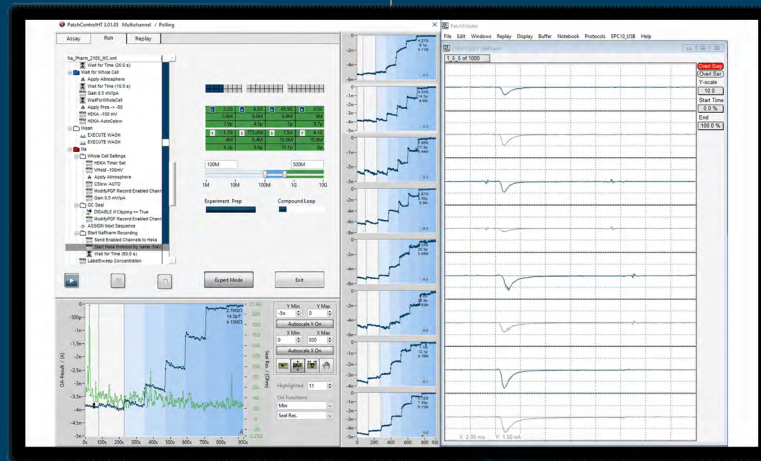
IPatchControlHT 3.01.05 Multichannel / Polling

Assay Run Replay

Na_Pharm_2105_WC.xml
Wait for Time (20.0 s)
Wait for Whole Cell
Apply Atmosphere
Wait for Time (10.0 s)
Gain 0.5 mV/pA
WaitForWholeCell
Apply Press -> -50
HEKA -100 mV
HEKA AutoCslow
Wash
EXECUTE WASH
EXECUTE WASH
Na
Whole Cell Settings
HEKA Timer Set
VHold -100mV
Apply Atmosphere
CSlow AUTO
ModifyPDF Record Enabled Chann
Gain 0.5 mV/pA
QC Seal
DISABLE If Clipping == True
ModifyPDF Record Enabled Chann
ASSIGN Seal Sequence
Start NaPharm Recording
Send Enabled Channels to Heka
Start Heka Protocol by name (Na)
Wait for Time (60.0 s)
LabelSweep Concentration

100M 500M
1M 10M 100M 1G 10G

Experiment: Prep Compound Loop

Expert Mode Exit

Y Min Y Max
-5n 0
Autoscale Y On
X Min X Max
0 920
Autoscale X On

Highlighted 11

Ctrl Functions
Max
Seal Res.

Ctrl Result (A)
Seal Res. (Ohms)

PatchMaster
File Edit Windows Replay Display Buffer Notebook Protocols EPC10_USB Help

1_5_6 of 1000

Overl Swp
Overl Ser
Y-scale
10.0
Start Time
0.0 %
End
100.0 %

X: 2.00 ms Y: 1.00 nA